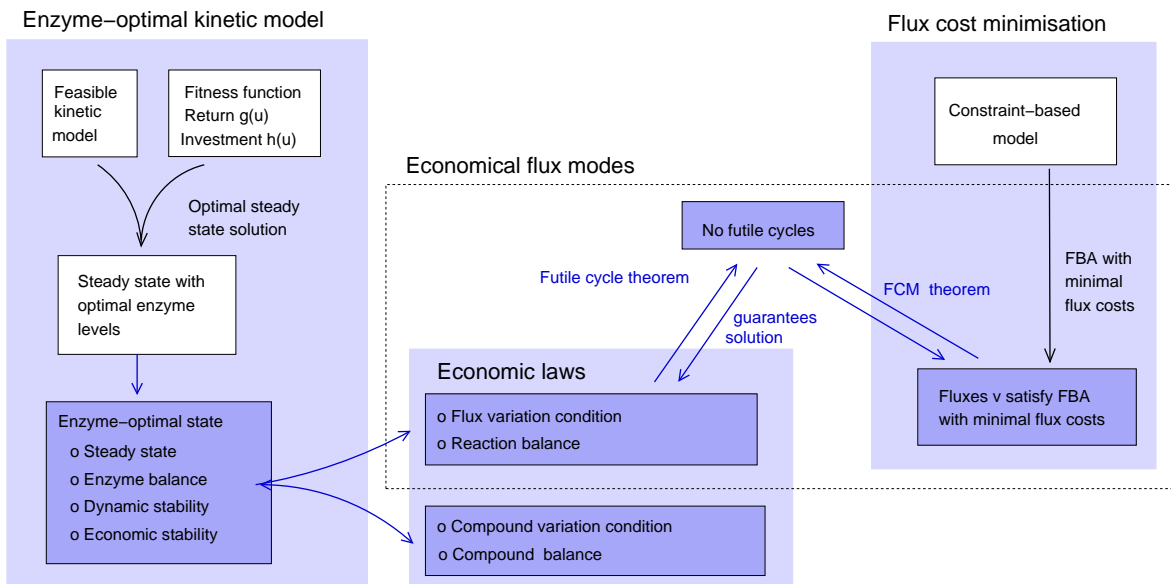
Enzyme−optimal kinetic model

Feasible kinetic model

Fitness function
Return g(u)
Investment h(u)

Optimal steady state solution

Steady state with optimal enzyme levels

Enzyme−optimal state
o Steady state
o Enzyme balance
o Dynamic stability
o Economic stability

Economical flux modes

No futile cycles

Futile cycle theorem

guarantees solution

FCM theorem

Economic laws

o Flux variation condition
o Reaction balance

o Compound variation condition
o Compound balance

Flux cost minimisation

Constraint−based model

FBA with minimal flux costs

Fluxes v satisfy FBA with minimal flux costs